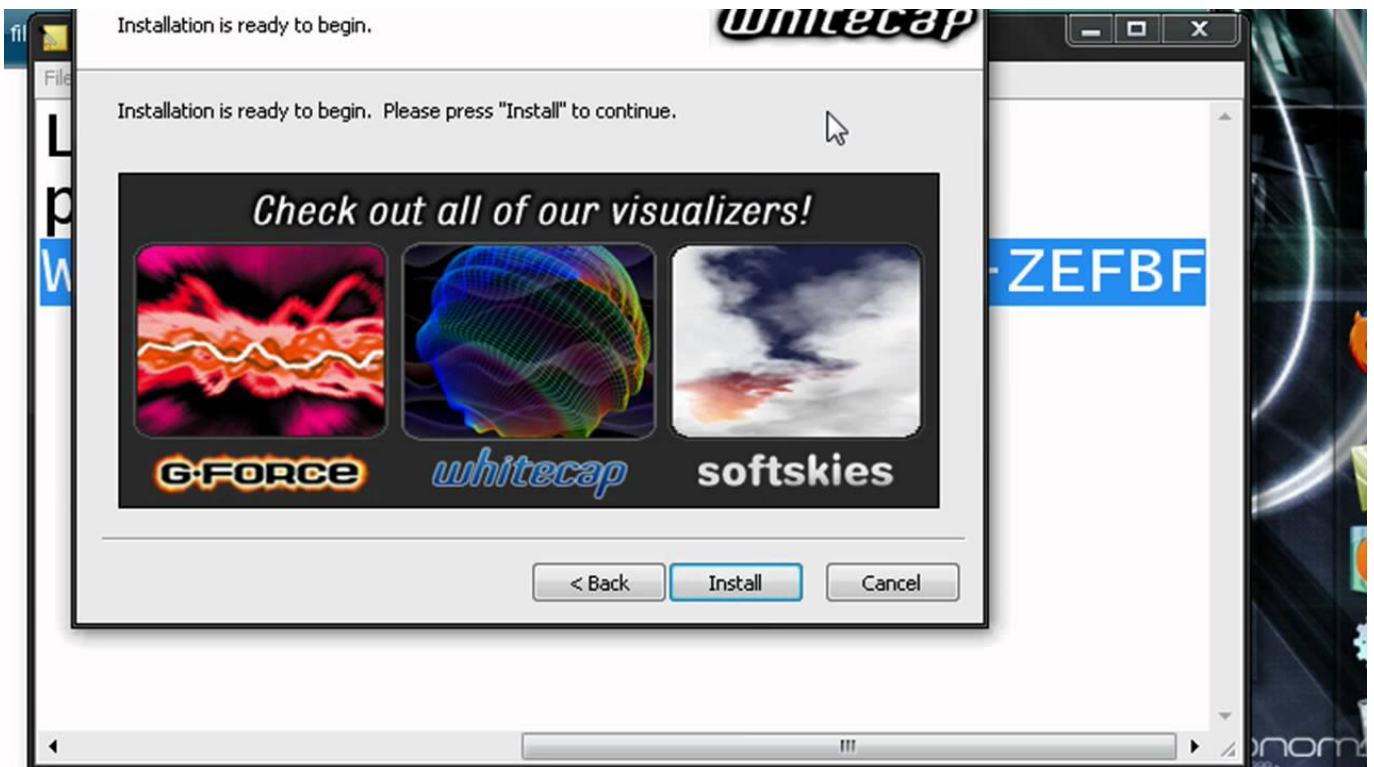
fil

File

L

p

W

-ZEFBF

Installation is ready to begin.

whitecap

Installation is ready to begin. Please press "Install" to continue.

Check out all of our visualizers!

G-FORCE

whitecap

softskies

< Back

Install

Cancel

nom